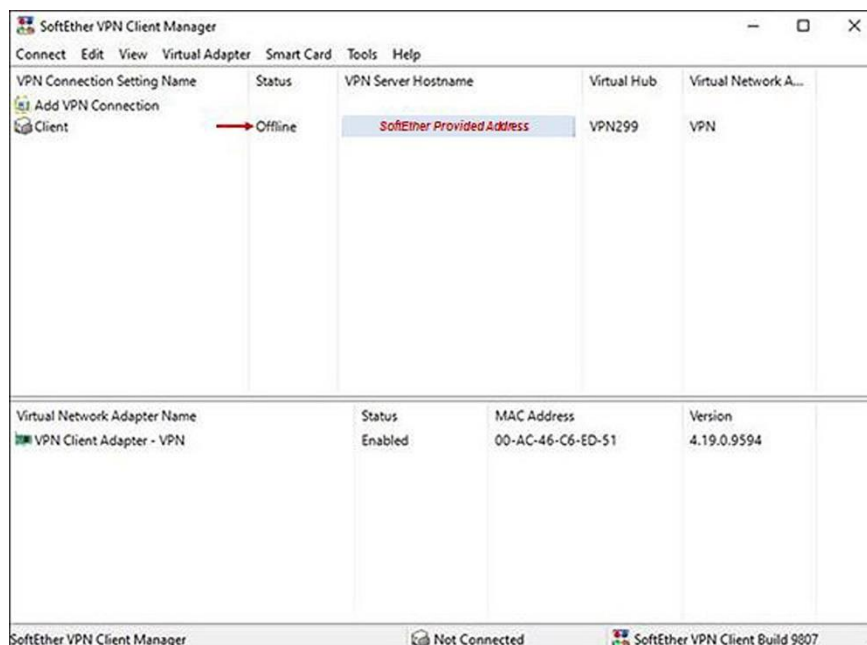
SoftEther VPN Client Manager

Connect Edit View Virtual Adapter Smart Card Tools Help

| VPN Connection Setting Name | Status | VPN Server Hostname | Virtual Hub | Virtual Network A... |
|---|---|---|---|---|
| Add VPN Connection | | | | |
| Client | Offline | SoftEther Provided Address | VPN299 | VPN |

| Virtual Network Adapter Name | Status | MAC Address | Version |
|---|---|---|---|
| VPN Client Adapter - VPN | Enabled | 00-AC-46-C6-ED-51 | 4.19.0.9594 |

SoftEther VPN Client Manager   Not Connected   SoftEther VPN Client Build 9807